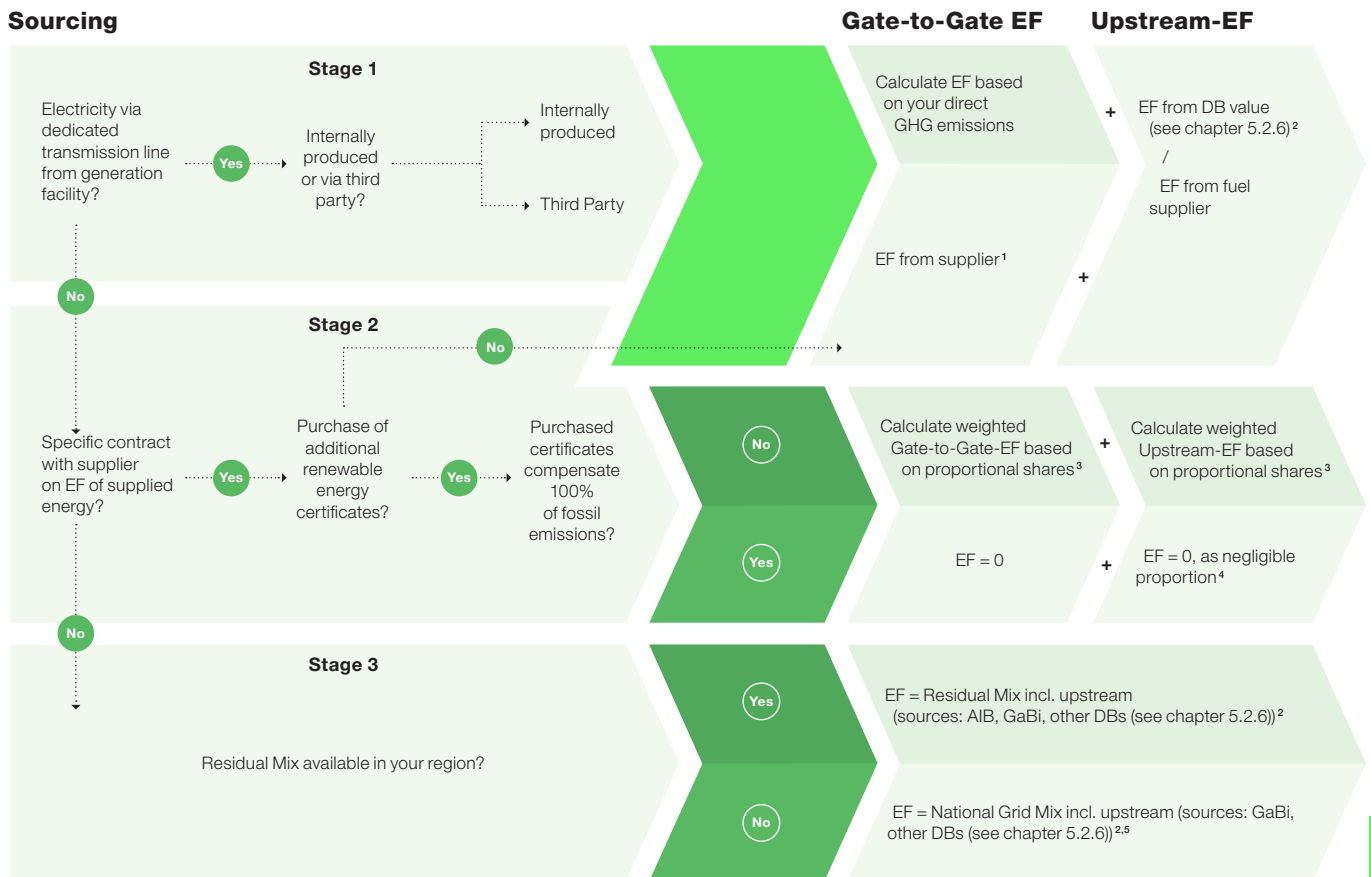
Sourcing

Gate-to-Gate EF

Upstream-EF

Stage 1

Electricity via dedicated transmission line from generation facility?

Yes

Internally produced or via third party?

Internally produced

Third Party

Calculate EF based on your direct GHG emissions

+

EF from DB value (see chapter 5.2.6)$^{2}$ / EF from fuel supplier

EF from supplier$^{1}$

+

No

Stage 2

No

Specific contract with supplier on EF of supplied energy?

Yes

Purchase of additional renewable energy certificates?

Yes

Purchased certificates compensate 100% of fossil emissions?

No

Calculate weighted Gate-to-Gate-EF based on proportional shares$^{3}$

+

Calculate weighted Upstream-EF based on proportional shares$^{3}$

Yes

EF = 0

+

EF = 0, as negligible proportion$^{4}$

No

Stage 3

Residual Mix available in your region?

Yes

EF = Residual Mix incl. upstream (sources: AIB, GaBi, other DBs (see chapter 5.2.6))$^{2}$

No

EF = National Grid Mix incl. upstream (sources: GaBi, other DBs (see chapter 5.2.6))$^{2,5}$